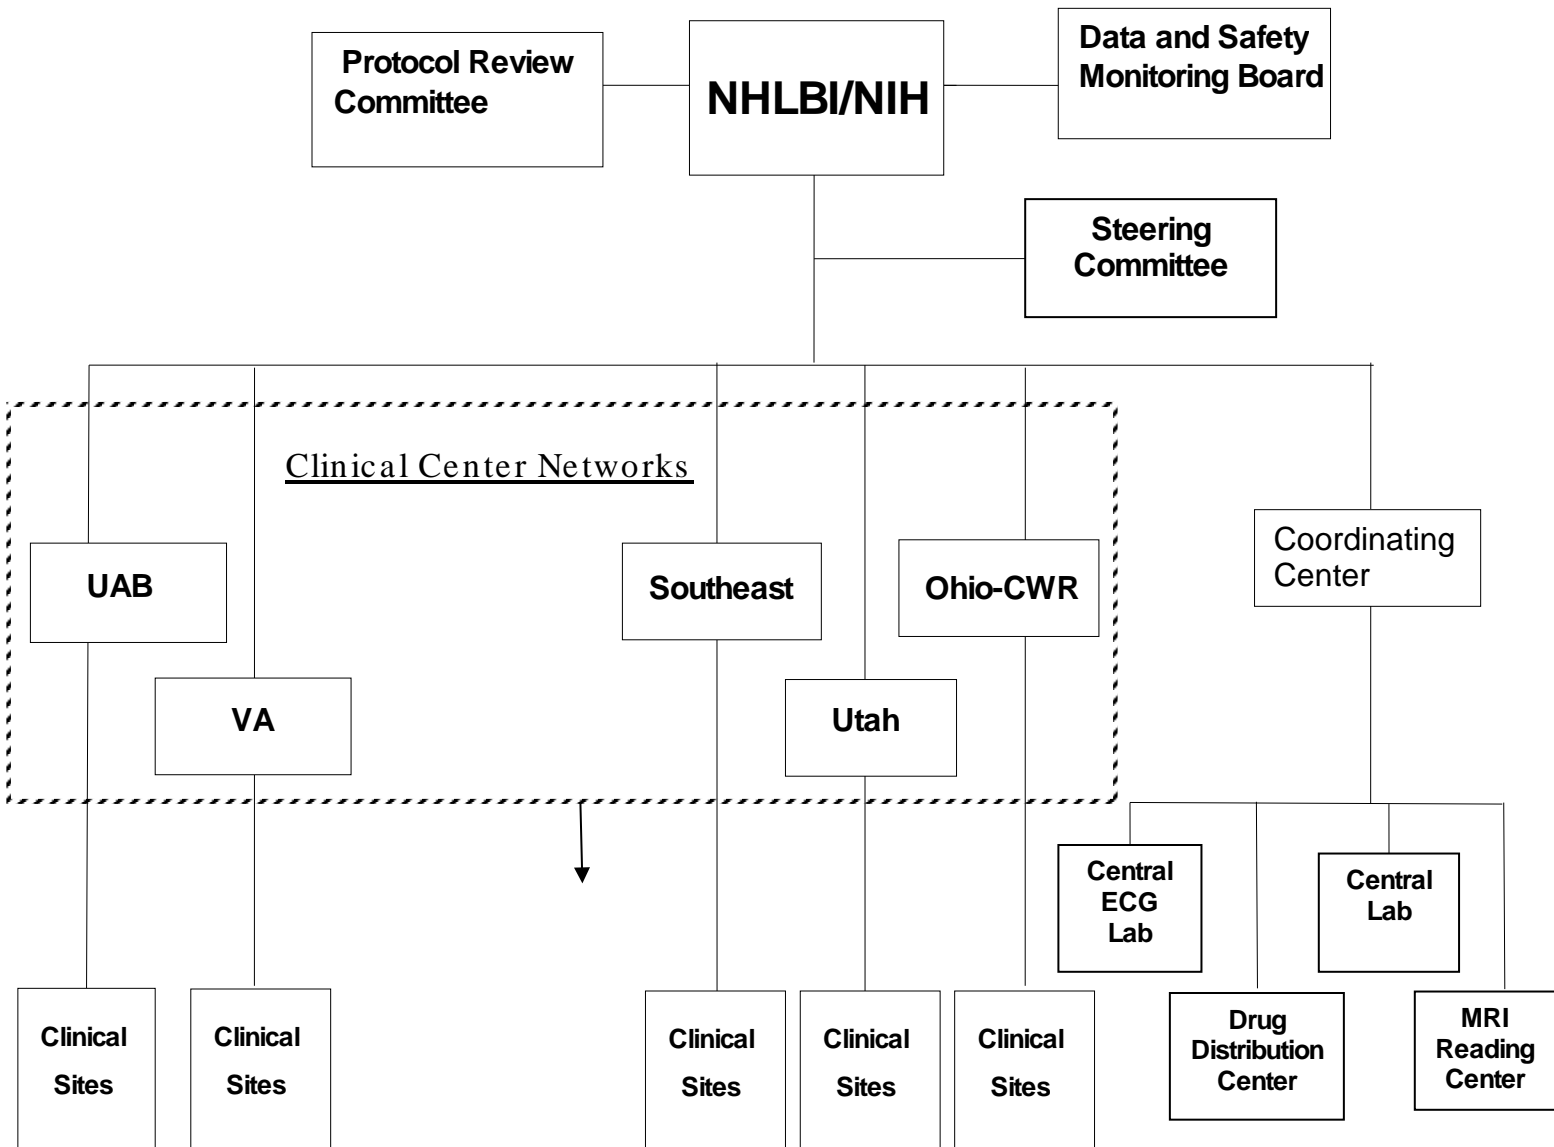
Protocol Review Committee

NHLBI/NIH

Data and Safety Monitoring Board

Steering Committee

Clinical Center Networks

UAB

VA

Southeast

Utah

Ohio-CWR

Coordinating Center

Central ECG Lab

Central Lab

Drug Distribution Center

MRI Reading Center

Clinical Sites

Clinical Sites

Clinical Sites

Clinical Sites

Clinical Sites